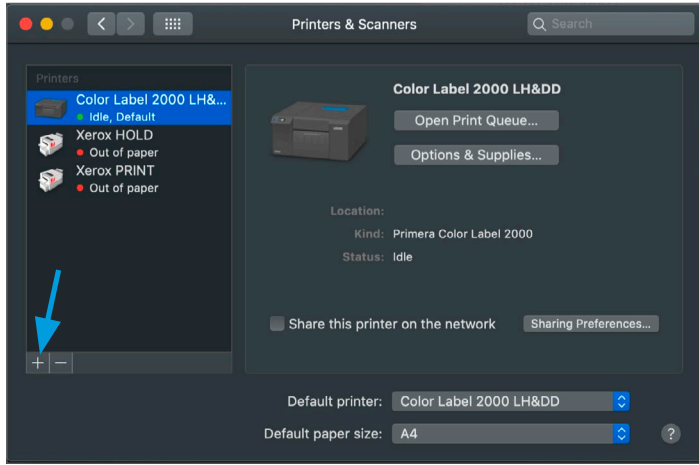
Printers & Scanners

Search

Printers

Color Label 2000 LH&...
Idle, Default

Xerox HOLD
Out of paper

Xerox PRINT
Out of paper

+ −

Color Label 2000 LH&DD

Open Print Queue...

Options & Supplies...

Location:

Kind: Primera Color Label 2000

Status: Idle

Share this printer on the network

Sharing Preferences...

Default printer: Color Label 2000 LH&DD

Default paper size: A4

?